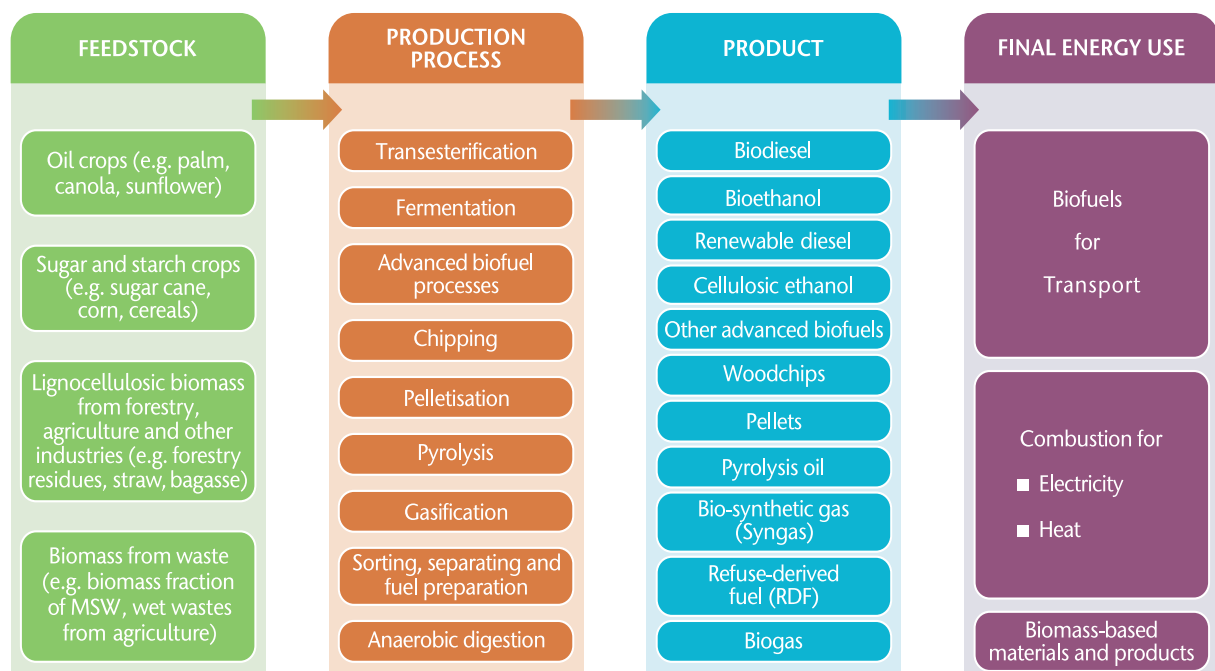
FEEDSTOCK

Oil crops (e.g. palm, canola, sunflower)

Sugar and starch crops (e.g. sugar cane, corn, cereals)

Lignocellulosic biomass from forestry, agriculture and other industries (e.g. forestry residues, straw, bagasse)

Biomass from waste (e.g. biomass fraction of MSW, wet wastes from agriculture)

PRODUCTION PROCESS

Transesterification

Fermentation

Advanced biofuel processes

Chipping

Pelletisation

Pyrolysis

Gasification

Sorting, separating and fuel preparation

Anaerobic digestion

PRODUCT

Biodiesel

Bioethanol

Renewable diesel

Cellulosic ethanol

Other advanced biofuels

Woodchips

Pellets

Pyrolysis oil

Bio-synthetic gas (Syngas)

Refuse-derived fuel (RDF)

Biogas

FINAL ENERGY USE

Biofuels for Transport

Combustion for
■ Electricity
■ Heat

Biomass-based materials and products